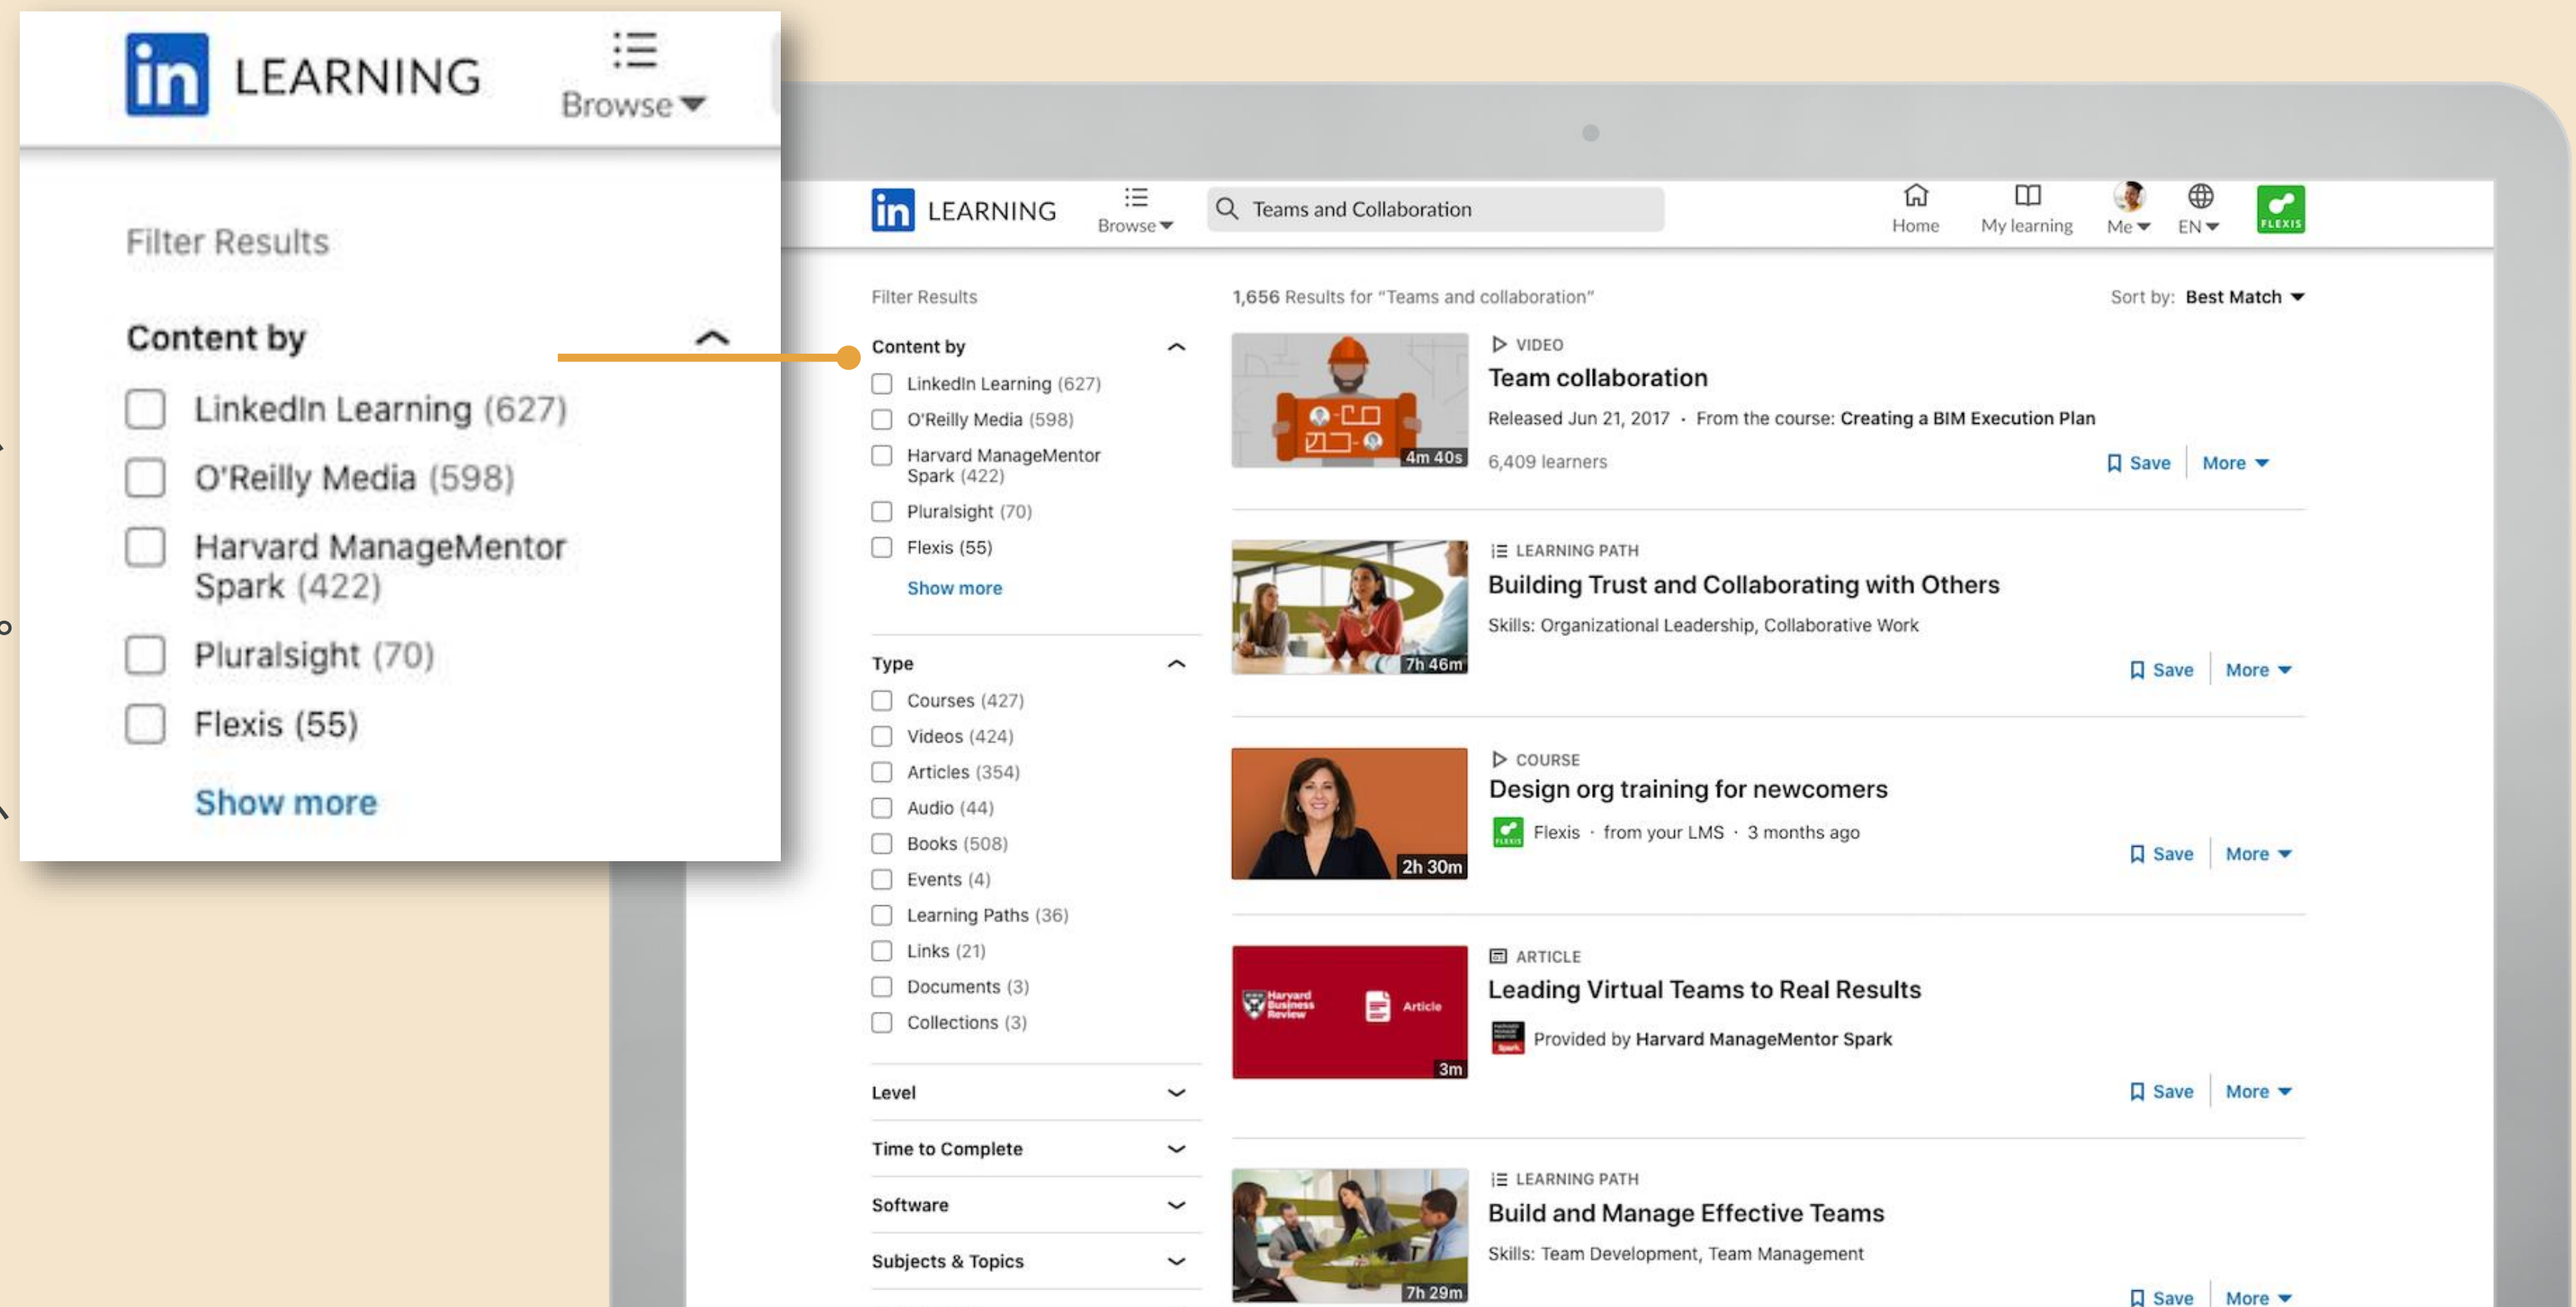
in LEARNING
Browse

Filter Results

Content by

LinkedIn Learning (627)
O'Reilly Media (598)
Harvard ManageMentor Spark (422)
Pluralsight (70)
Flexis (55)
Show more

in LEARNING
Browse
Teams and Collaboration
Home
My learning
Me
EN
FLEXIS

Filter Results

Content by
LinkedIn Learning (627)
O'Reilly Media (598)
Harvard ManageMentor Spark (422)
Pluralsight (70)
Flexis (55)
Show more

Type
Courses (427)
Videos (424)
Articles (354)
Audio (44)
Books (508)
Events (4)
Learning Paths (36)
Links (21)
Documents (3)
Collections (3)

Level
Time to Complete
Software
Subjects & Topics

1,656 Results for "Teams and collaboration"
Sort by: Best Match

4m 40s
VIDEO
Team collaboration
Released Jun 21, 2017 · From the course: Creating a BIM Execution Plan
6,409 learners
Save More

7h 46m
LEARNING PATH
Building Trust and Collaborating with Others
Skills: Organizational Leadership, Collaborative Work
Save More

2h 30m
COURSE
Design org training for newcomers
Flexis · from your LMS · 3 months ago
Save More

Harvard Business Review
Article
3m
ARTICLE
Leading Virtual Teams to Real Results
Provided by Harvard ManageMentor Spark
Save More

7h 29m
LEARNING PATH
Build and Manage Effective Teams
Skills: Team Development, Team Management
Save More